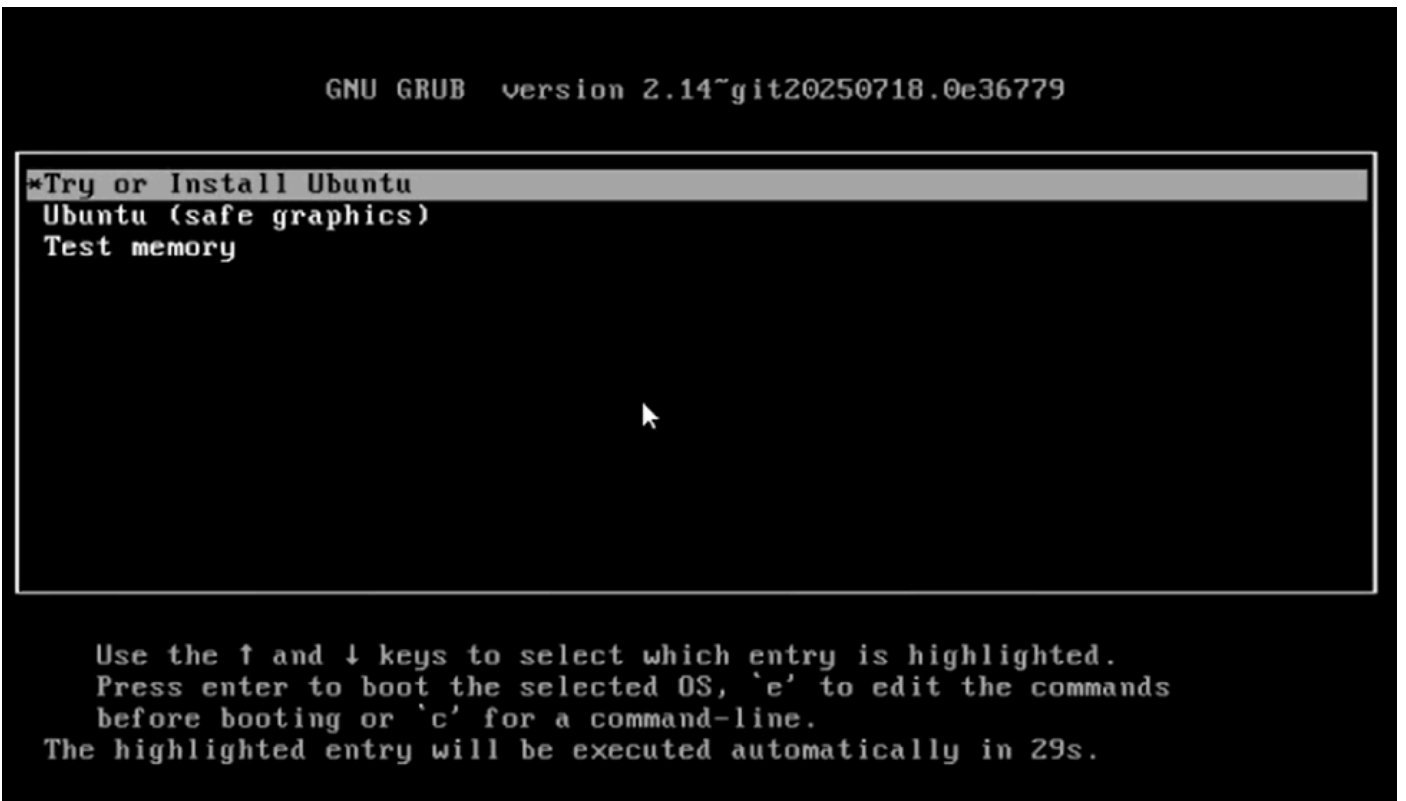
GNU GRUB version 2.14~git20250718.0e36779

*Try or Install Ubuntu
Ubuntu (safe graphics)
Test memory

Use the ↑ and ↓ keys to select which entry is highlighted.
Press enter to boot the selected OS, `e' to edit the commands before booting or `c' for a command-line.
The highlighted entry will be executed automatically in 29s.